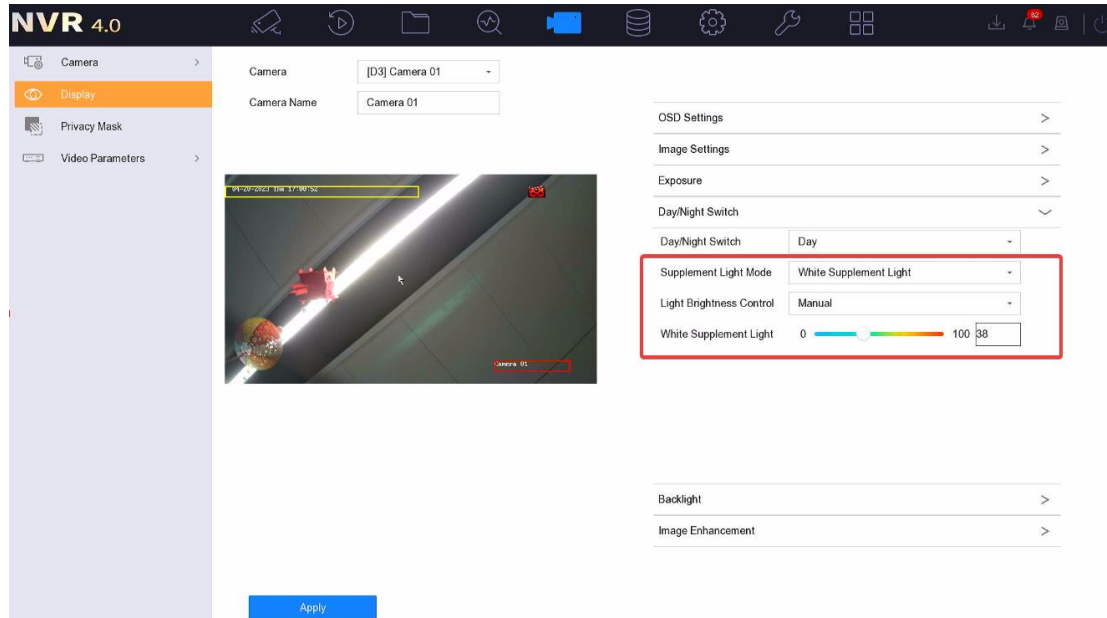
NVR 4.0

82

Camera
Display
Privacy Mask
Video Parameters

Camera [D3] Camera 01
Camera Name Camera 01

04-20-2023 Thu 17:00:52

Camera 01

OSD Settings
Image Settings
Exposure
Day/Night Switch
Day/Night Switch Day
Supplement Light Mode White Supplement Light
Light Brightness Control Manual
White Supplement Light 0 100 38

Backlight
Image Enhancement

Apply